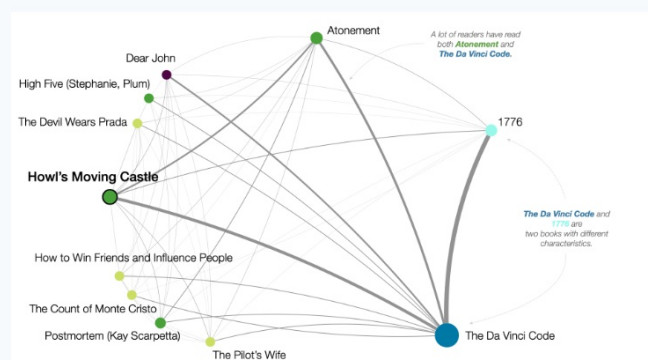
Atonement

Dear John

High Five (Stephanie, Plum)

The Devil Wears Prada

Howl's Moving Castle

How to Win Friends and Influence People

The Count of Monte Cristo

Postmortem (Kay Scarpetta)

The Pilot's Wife

The Da Vinci Code

1776

A lot of readers have read both Atonement and The Da Vinci Code.

The Da Vinci Code and 1776 are two books with different characteristics.